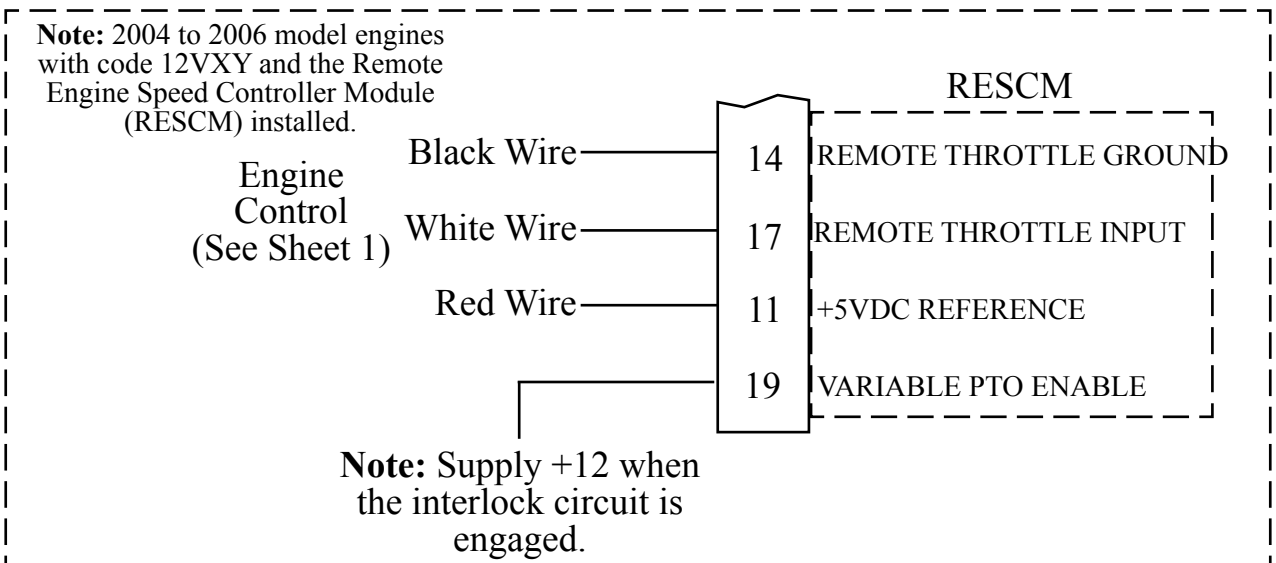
**Note:** 2004 to 2006 model engines with code 12VXY and the Remote Engine Speed Controller Module (RESCM) installed.

RESCM

Engine Control (See Sheet 1)

Black Wire 14 REMOTE THROTTLE GROUND

White Wire 17 REMOTE THROTTLE INPUT

Red Wire 11 +5VDC REFERENCE

19 VARIABLE PTO ENABLE

**Note:** Supply +12 when the interlock circuit is engaged.